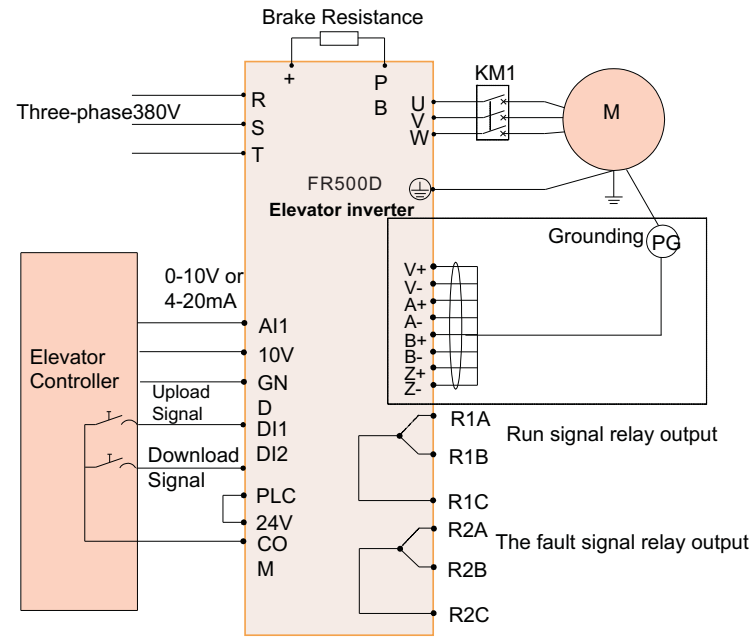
Brake Resistance

+

P
B

KM1

U
V
W

M

Three-phase380V

R
S
T

FR500D
Elevator inverter

Grounding

PG

V+
V-
A+
A-
B+
B-
Z+
Z-

Elevator Controller

0-10V or 4-20mA

AI1
10V
GN
D

Upload Signal

DI1

Download Signal

DI2

PLC
24V
CO
M

R1A
R1B
R1C

Run signal relay output

R2A
R2B
R2C

The fault signal relay output